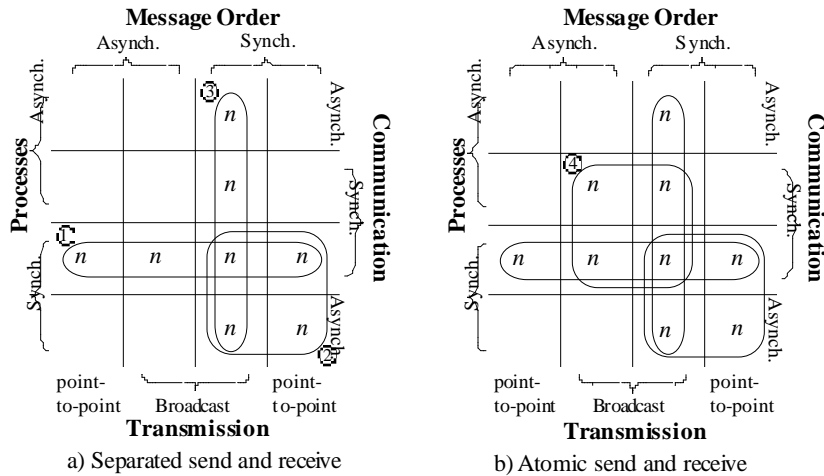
Message Order
Asynch. Synch.
Asynch.
Processes
Synch.
Asynch.
Communication
Synch.
Asynch.
3
1
2
$n$ $n$
$n$ $n$ $n$ $n$
$n$ $n$
$n$
point-to-point Broadcast point-to-point
Transmission
a) Separated send and receive

Message Order
Asynch. Synch.
Asynch.
Processes
Synch.
Asynch.
Communication
Synch.
Asynch.
4
$n$
$n$ $n$
$n$ $n$ $n$ $n$
$n$ $n$
point-to-point Broadcast point-to-point
Transmission
b) Atomic send and receive